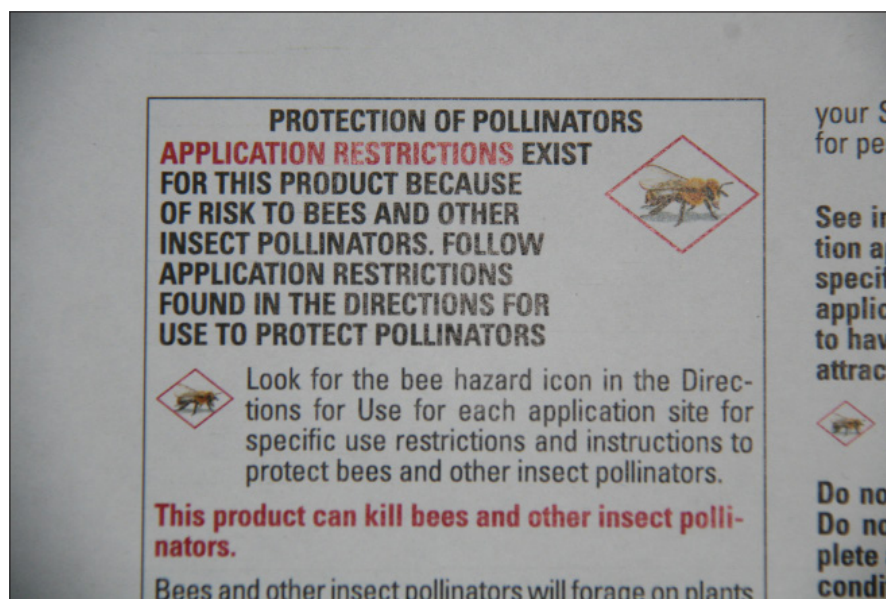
PROTECTION OF POLLINATORS

APPLICATION RESTRICTIONS EXIST FOR THIS PRODUCT BECAUSE OF RISK TO BEES AND OTHER INSECT POLLINATORS. FOLLOW APPLICATION RESTRICTIONS FOUND IN THE DIRECTIONS FOR USE TO PROTECT POLLINATORS

Look for the bee hazard icon in the Directions for Use for each application site for specific use restrictions and instructions to protect bees and other insect pollinators.

This product can kill bees and other insect pollinators.

Bees and other insect pollinators will forage on plants

your S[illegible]
for pe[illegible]

See i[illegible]
tion a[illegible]
specif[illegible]
applic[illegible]
to hav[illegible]
attrac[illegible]

Do no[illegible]
Do no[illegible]
plete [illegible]
condi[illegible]